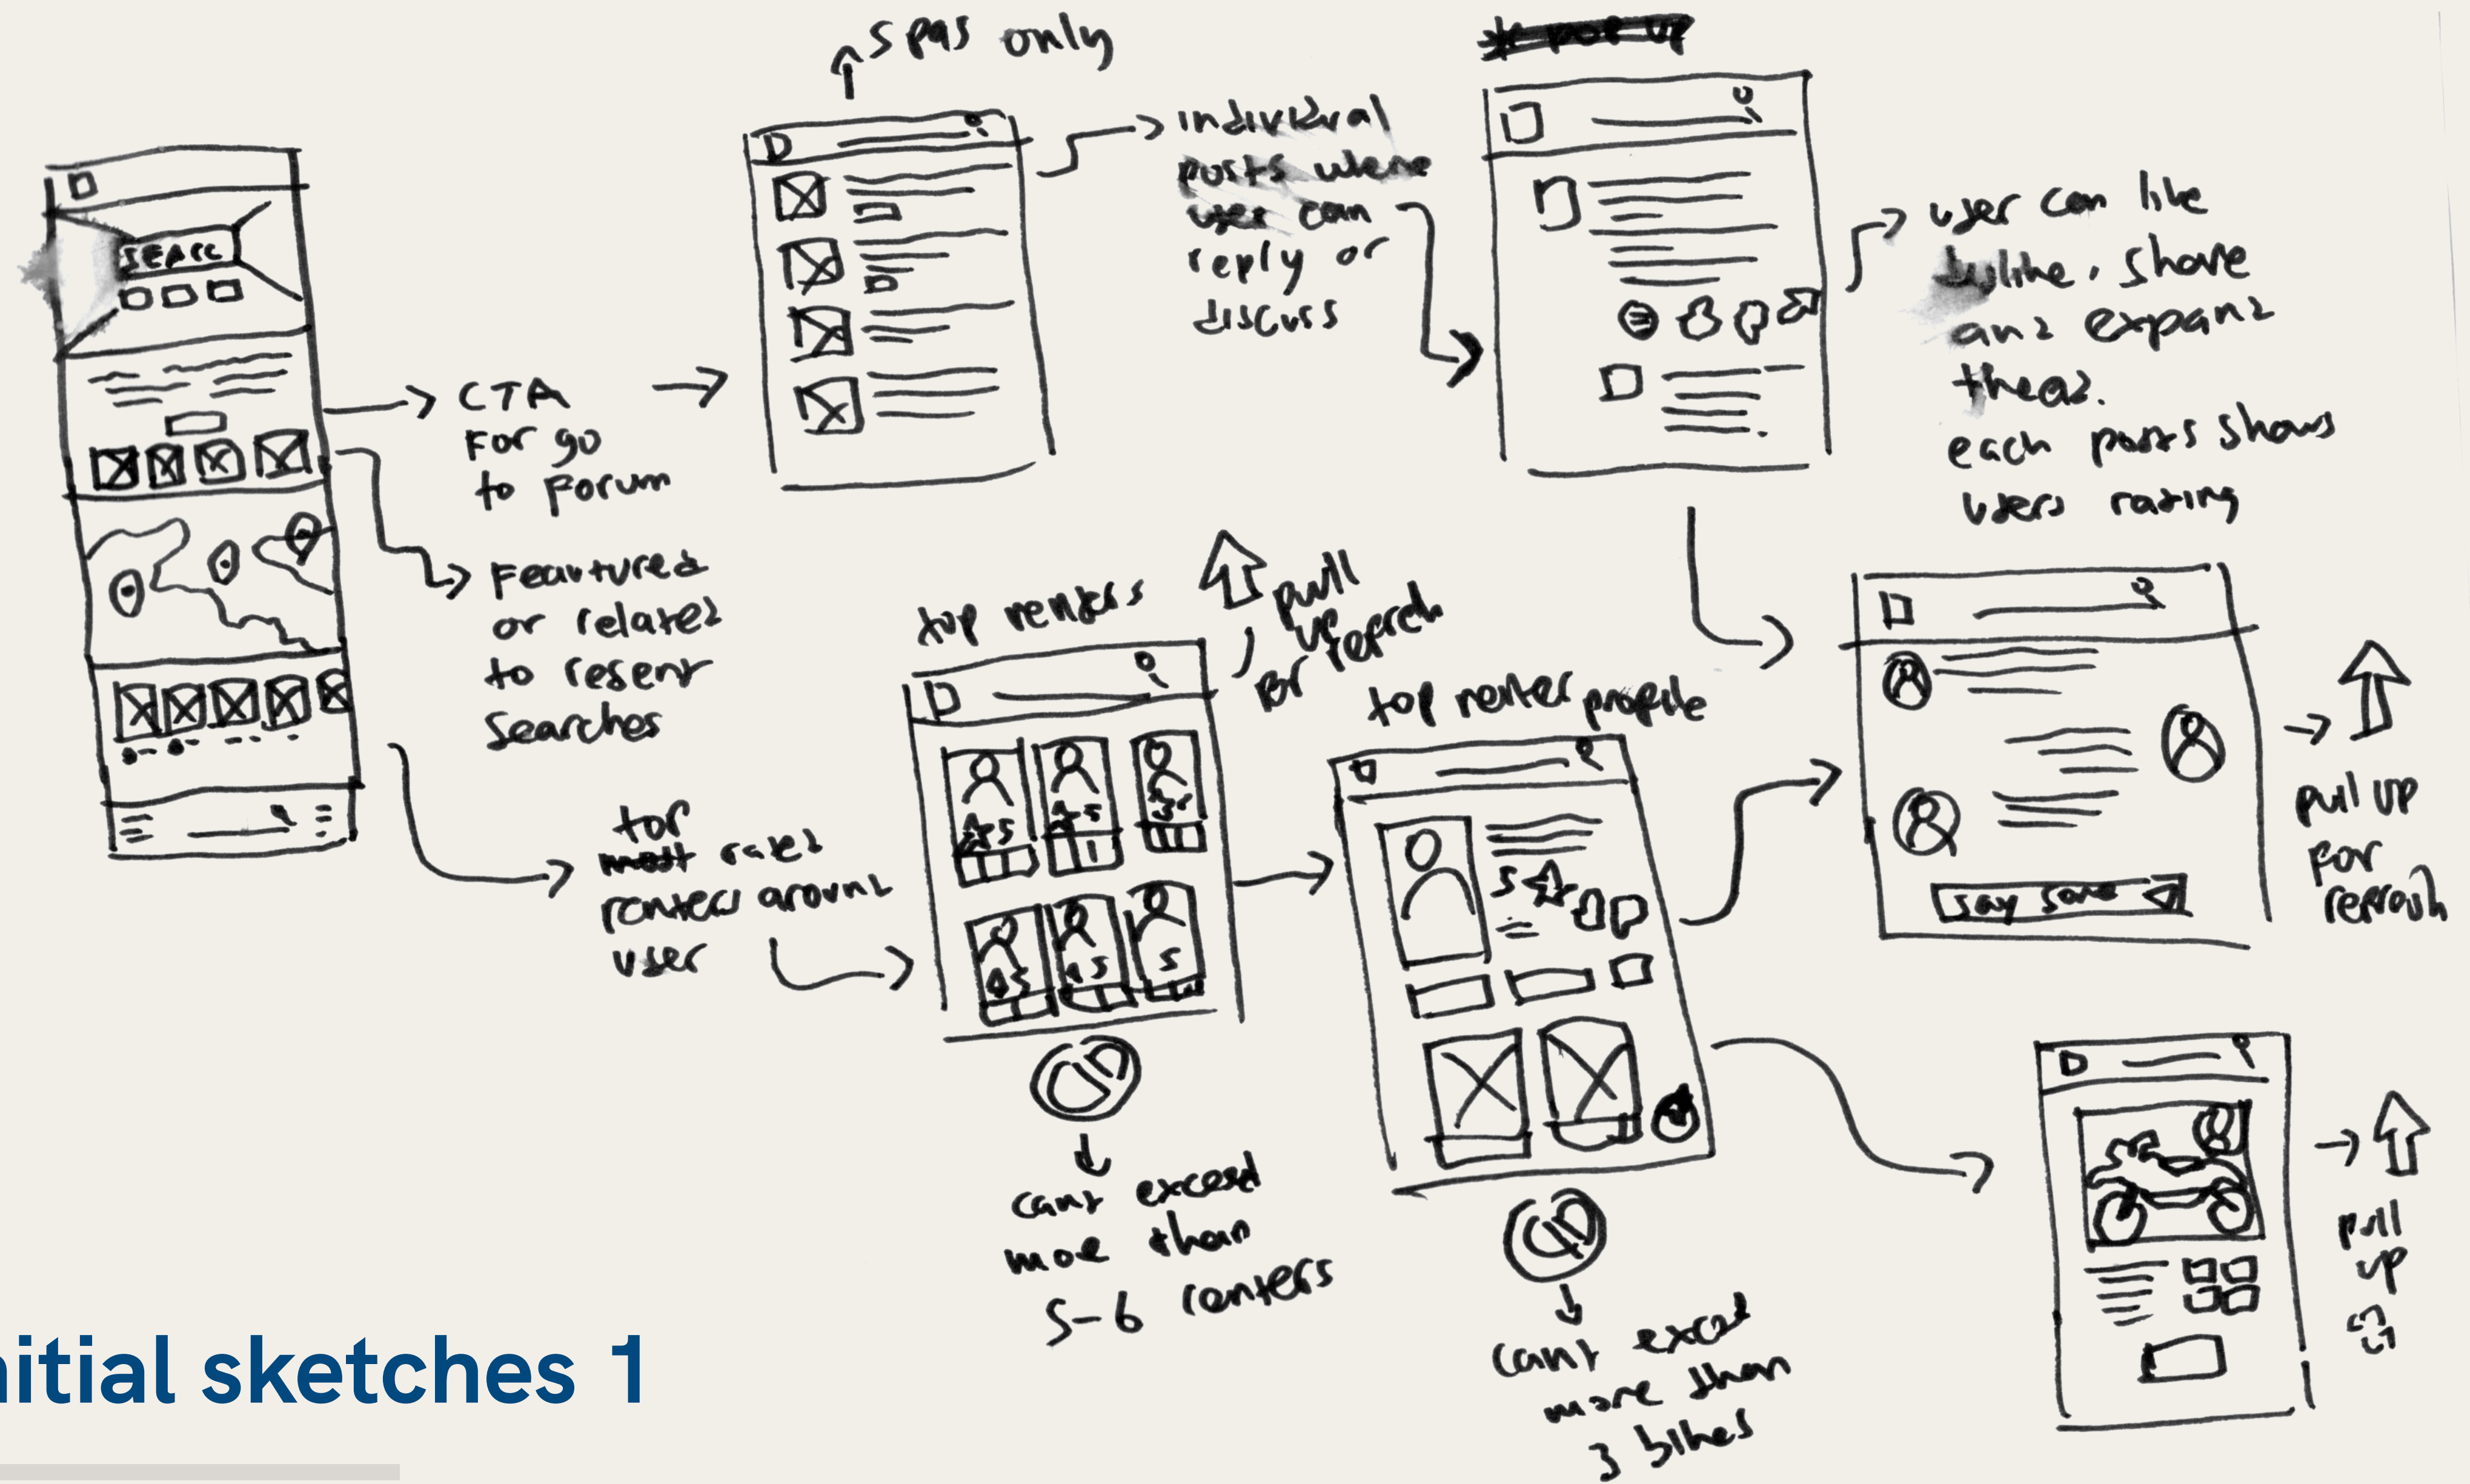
5 pgs only

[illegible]

SEARC

CTA for go to forum

individual posts where user can reply or discuss

user can like dislike, share and expand thread. each posts shows users rating

featured or related to resent searches

top renters

pull up or refresh

top renter profile

top rated renters around user

say some

pull up for refresh

can't exceed more than 5-6 renters

can't exceed more than 3 bikes

pull up

5

5

nitial sketches 1